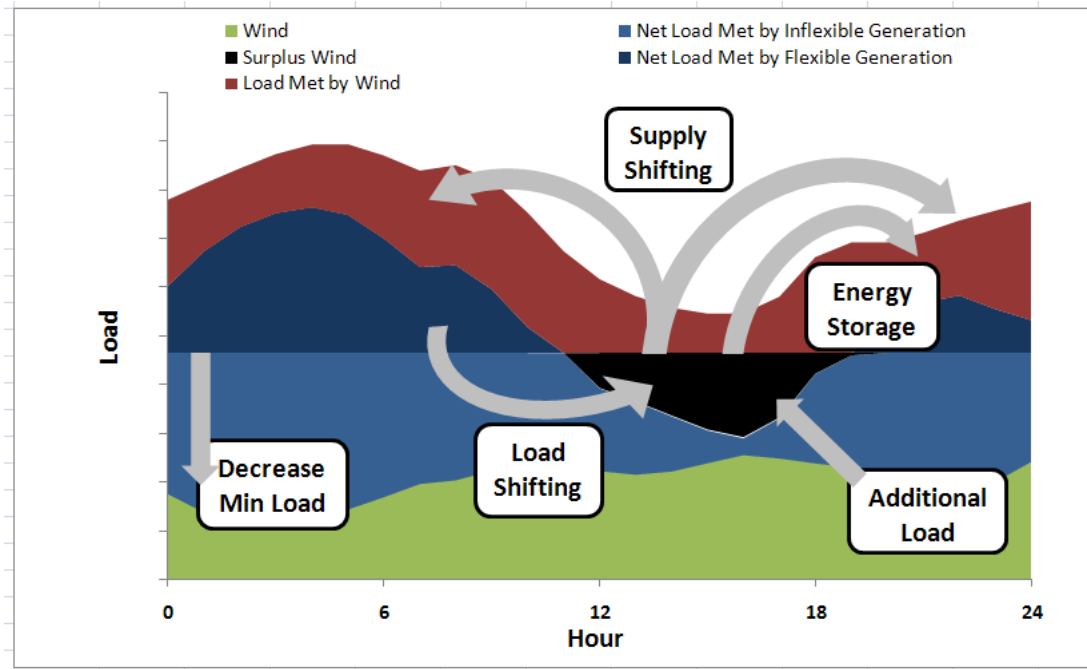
Wind
Surplus Wind
Load Met by Wind
Net Load Met by Inflexible Generation
Net Load Met by Flexible Generation

Supply Shifting

Energy Storage

Load

Decrease Min Load

Load Shifting

Additional Load

0
6
12
18
24
Hour